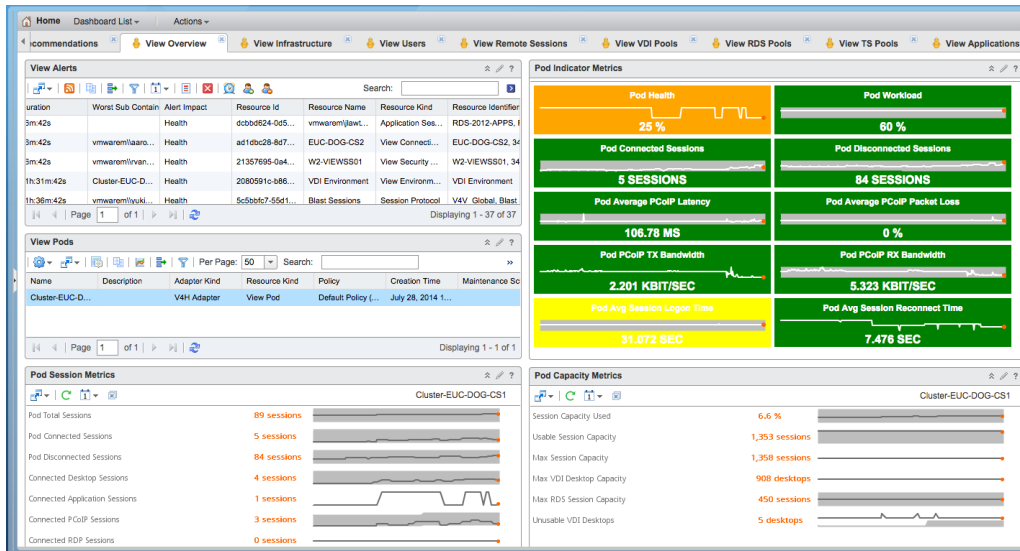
Home Dashboard List Actions

ecommendations | View Overview | View Infrastructure | View Users | View Remote Sessions | View VDI Pools | View RDS Pools | View TS Pools | View Applications

View Alerts

Search:

| uration | Worst Sub Contain | Alert Impact | Resource Id | Resource Name | Resource Kind | Resource Identifier |
|---|---|---|---|---|---|---|
| 6m:42s | | Health | dcbbd624-0d5... | vmwarem\jlawt... | Application Ses... | RDS-2012-APPS, I |
| 6m:42s | vmwarem\aaro... | Health | ad1dbc28-8d7... | EUC-DOG-CS2 | View Connecti... | EUC-DOG-CS2, 34 |
| 6m:42s | vmwarem\rvan... | Health | 21357695-0a4... | W2-VIEWSS01 | View Security ... | W2-VIEWSS01, 34 |
| 1h:31m:42s | Cluster-EUC-D... | Health | 2080591c-b86... | VDI Environment | View Environm... | VDI Environment |
| 1h:36m:42s | vmwarem\yuki... | Health | 5c5bbfc7-55d1... | Blast Sessions | Session Protocol | V4V Global, Blast |

Page 1 of 1 Displaying 1 - 37 of 37

View Pods

Per Page: 50 Search:

| Name | Description | Adapter Kind | Resource Kind | Policy | Creation Time | Maintenance Sc |
|---|---|---|---|---|---|---|
| Cluster-EUC-D... | | V4H Adapter | View Pod | Default Policy (... | July 28, 2014 1... | |

Page 1 of 1 Displaying 1 - 1 of 1

Pod Indicator Metrics

Pod Health 25 %
Pod Workload 60 %
Pod Connected Sessions 5 SESSIONS
Pod Disconnected Sessions 84 SESSIONS
Pod Average PCoIP Latency 106.78 MS
Pod Average PCoIP Packet Loss 0 %
Pod PCoIP TX Bandwidth 2.201 KBIT/SEC
Pod PCoIP RX Bandwidth 5.323 KBIT/SEC
Pod Avg Session Logon Time 31.072 SEC
Pod Avg Session Reconnect Time 7.476 SEC

Pod Session Metrics

Cluster-EUC-DOG-CS1

Pod Total Sessions 89 sessions
Pod Connected Sessions 5 sessions
Pod Disconnected Sessions 84 sessions
Connected Desktop Sessions 4 sessions
Connected Application Sessions 1 sessions
Connected PCoIP Sessions 3 sessions
Connected RDP Sessions 0 sessions

Pod Capacity Metrics

Cluster-EUC-DOG-CS1

Session Capacity Used 6.6 %
Usable Session Capacity 1,353 sessions
Max Session Capacity 1,358 sessions
Max VDI Desktop Capacity 908 desktops
Max RDS Session Capacity 450 sessions
Unusable VDI Desktops 5 desktops